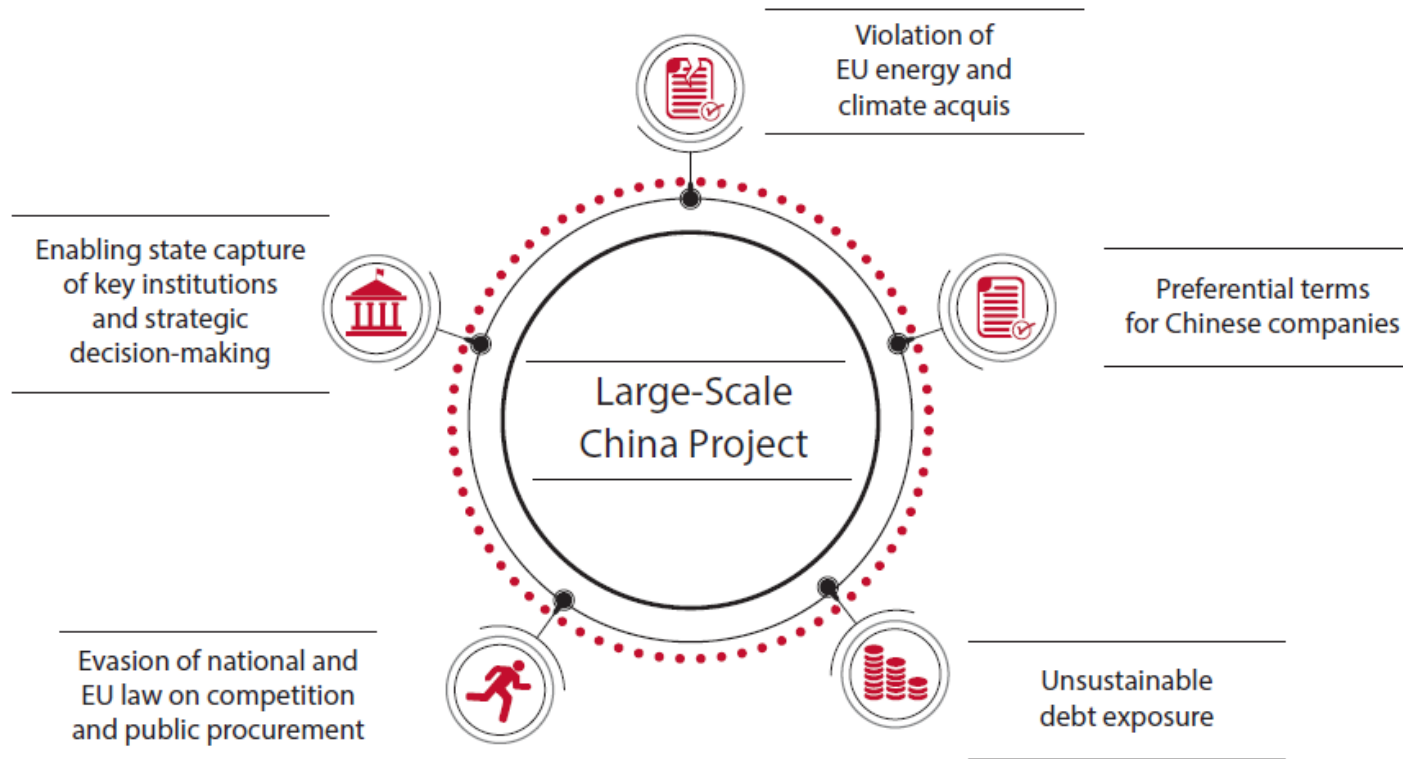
Violation of EU energy and climate acquis

Enabling state capture of key institutions and strategic decision-making

Preferential terms for Chinese companies

Large-Scale China Project

Evasion of national and EU law on competition and public procurement

Unsustainable debt exposure